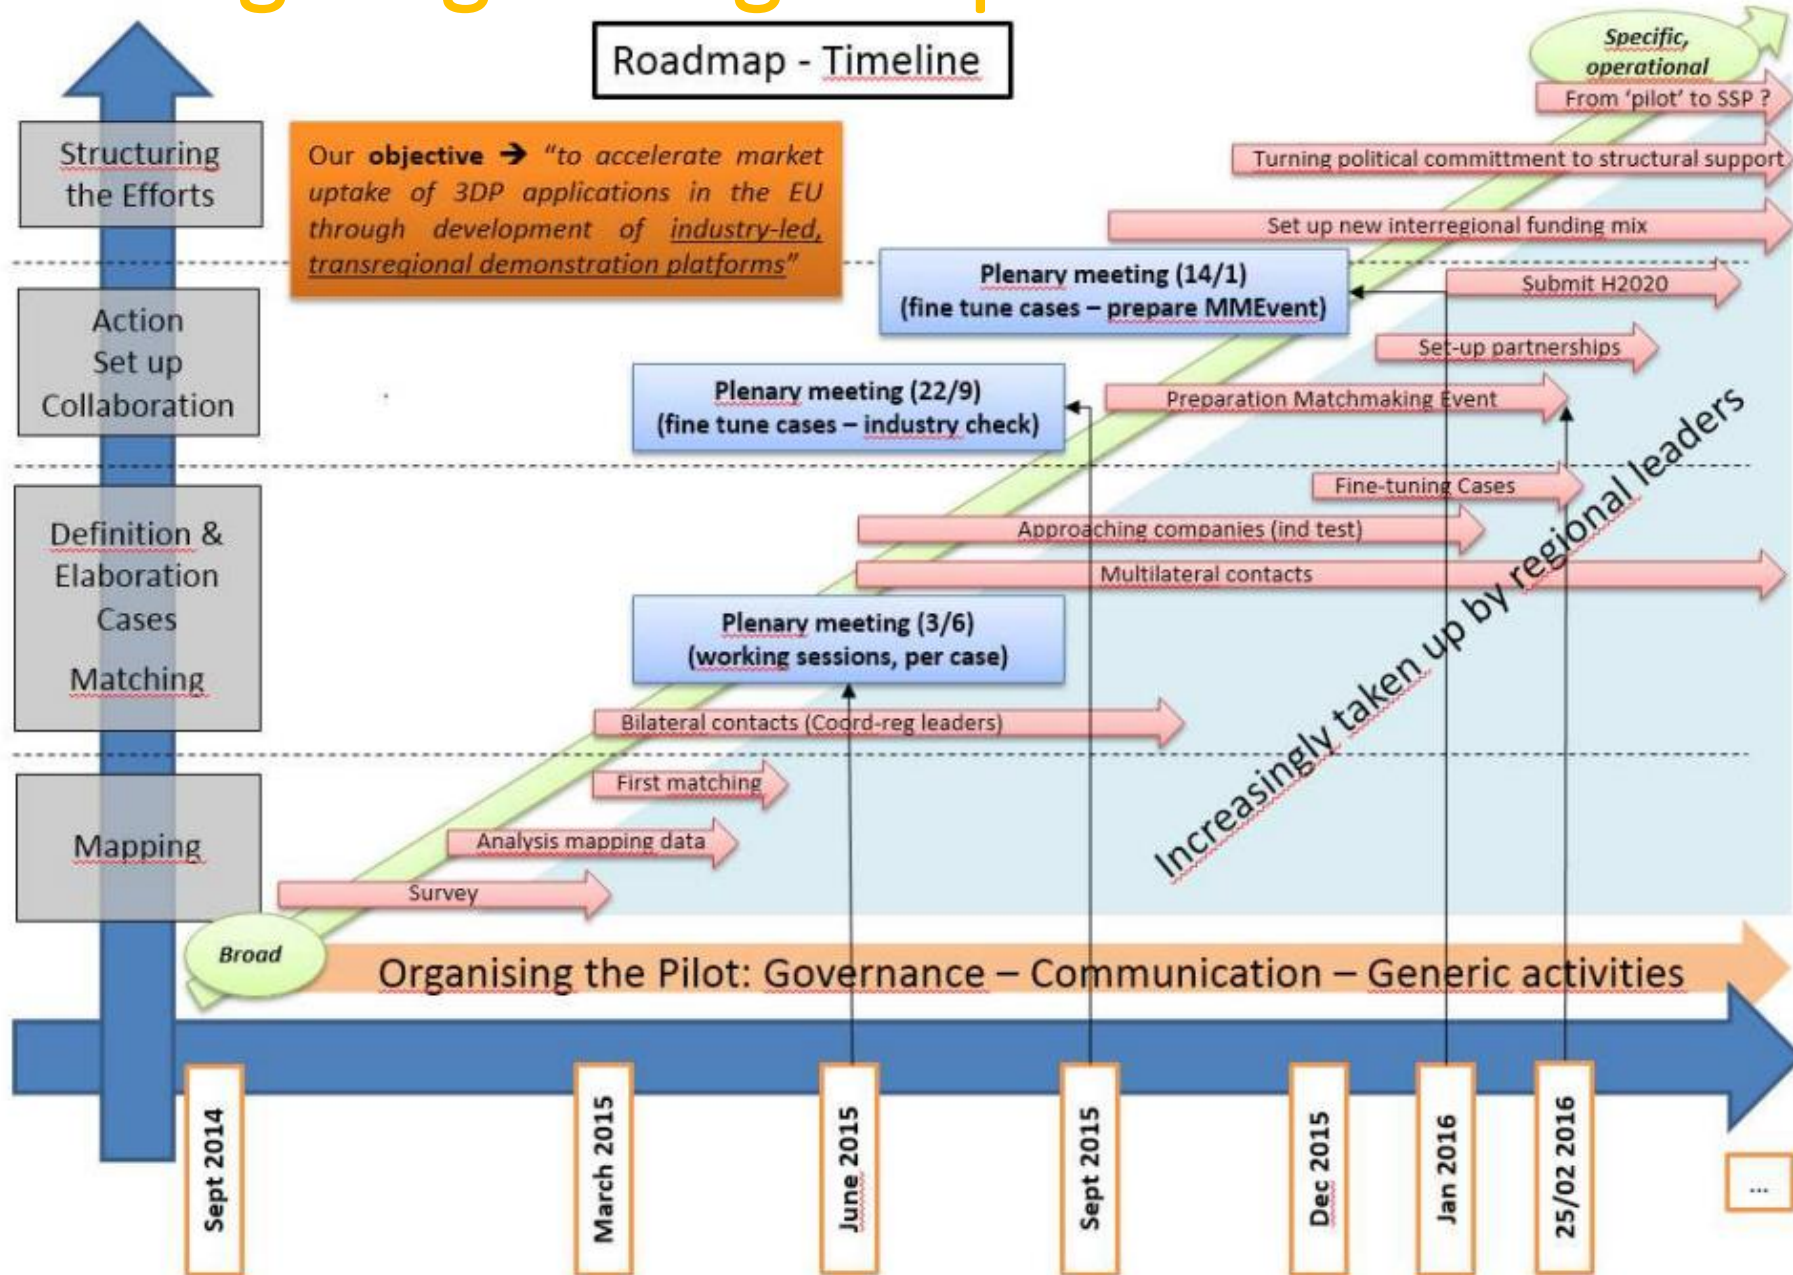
Roadmap - Timeline

Structuring the Efforts

Action Set up Collaboration

Definition & Elaboration Cases

Matching

Mapping

Our **objective** → "to accelerate market uptake of 3DP applications in the EU through development of industry-led, transregional demonstration platforms"

Specific, operational

From 'pilot' to SSP ?

Turning political committment to structural support

Set up new interregional funding mix

Plenary meeting (14/1) (fine tune cases – prepare MMEvent)

Submit H2020

Set-up partnerships

Plenary meeting (22/9) (fine tune cases – industry check)

Preparation Matchmaking Event

Fine-tuning Cases

Approaching companies (ind test)

Multilateral contacts

Plenary meeting (3/6) (working sessions, per case)

Bilateral contacts (Coord-reg leaders)

First matching

Analysis mapping data

Survey

Increasingly taken up by regional leaders

Broad

Organising the Pilot: Governance – Communication – Generic activities

Sept 2014

March 2015

June 2015

Sept 2015

Dec 2015

Jan 2016

25/02 2016

...